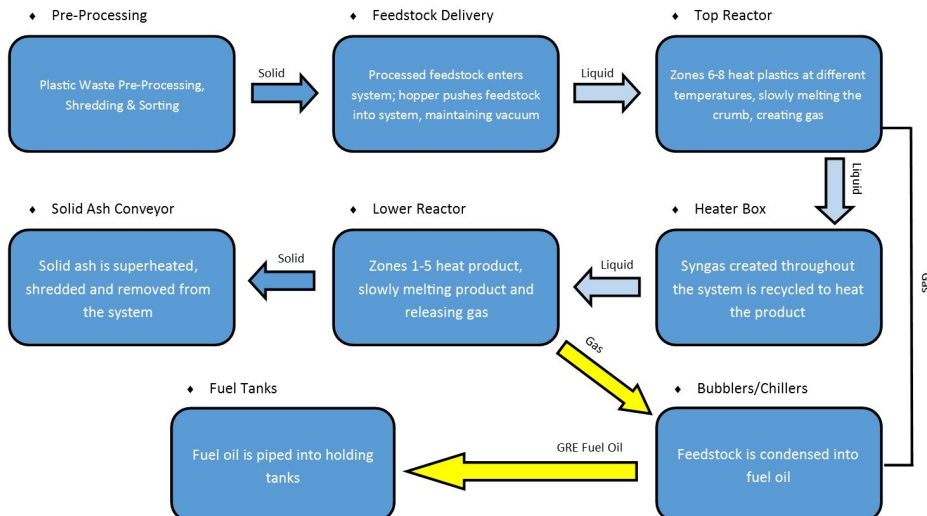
♦ Pre-Processing

Plastic Waste Pre-Processing, Shredding & Sorting

Solid

♦ Feedstock Delivery

Processed feedstock enters system; hopper pushes feedstock into system, maintaining vacuum

Liquid

♦ Top Reactor

Zones 6-8 heat plastics at different temperatures, slowly melting the crumb, creating gas

Liquid

Gas

♦ Solid Ash Conveyor

Solid ash is superheated, shredded and removed from the system

Solid

♦ Lower Reactor

Zones 1-5 heat product, slowly melting product and releasing gas

Liquid

♦ Heater Box

Syngas created throughout the system is recycled to heat the product

Gas

♦ Fuel Tanks

Fuel oil is piped into holding tanks

GRE Fuel Oil

♦ Bubblers/Chillers

Feedstock is condensed into fuel oil